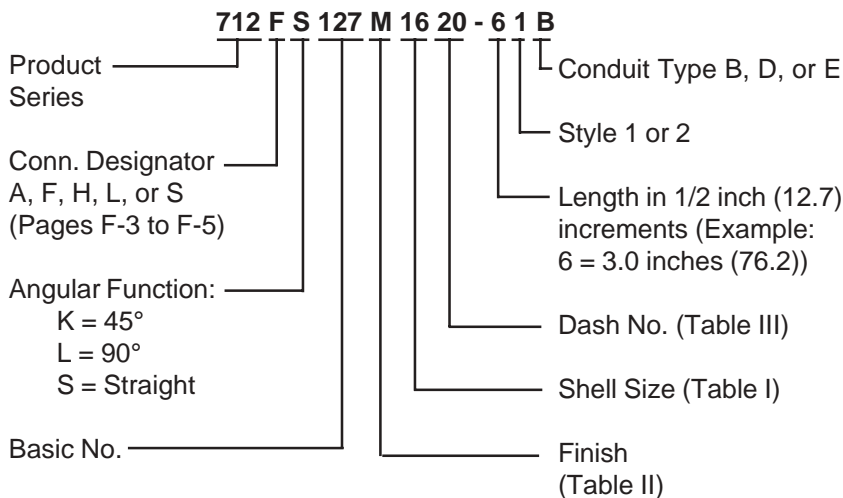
712 F S 127 M 16 20 - 6 1 B

Product Series

Conn. Designator A, F, H, L, or S (Pages F-3 to F-5)

Angular Function:
K = 45°
L = 90°
S = Straight

Basic No.

Conduit Type B, D, or E

Style 1 or 2

Length in 1/2 inch (12.7) increments (Example: 6 = 3.0 inches (76.2))

Dash No. (Table III)

Shell Size (Table I)

Finish (Table II)